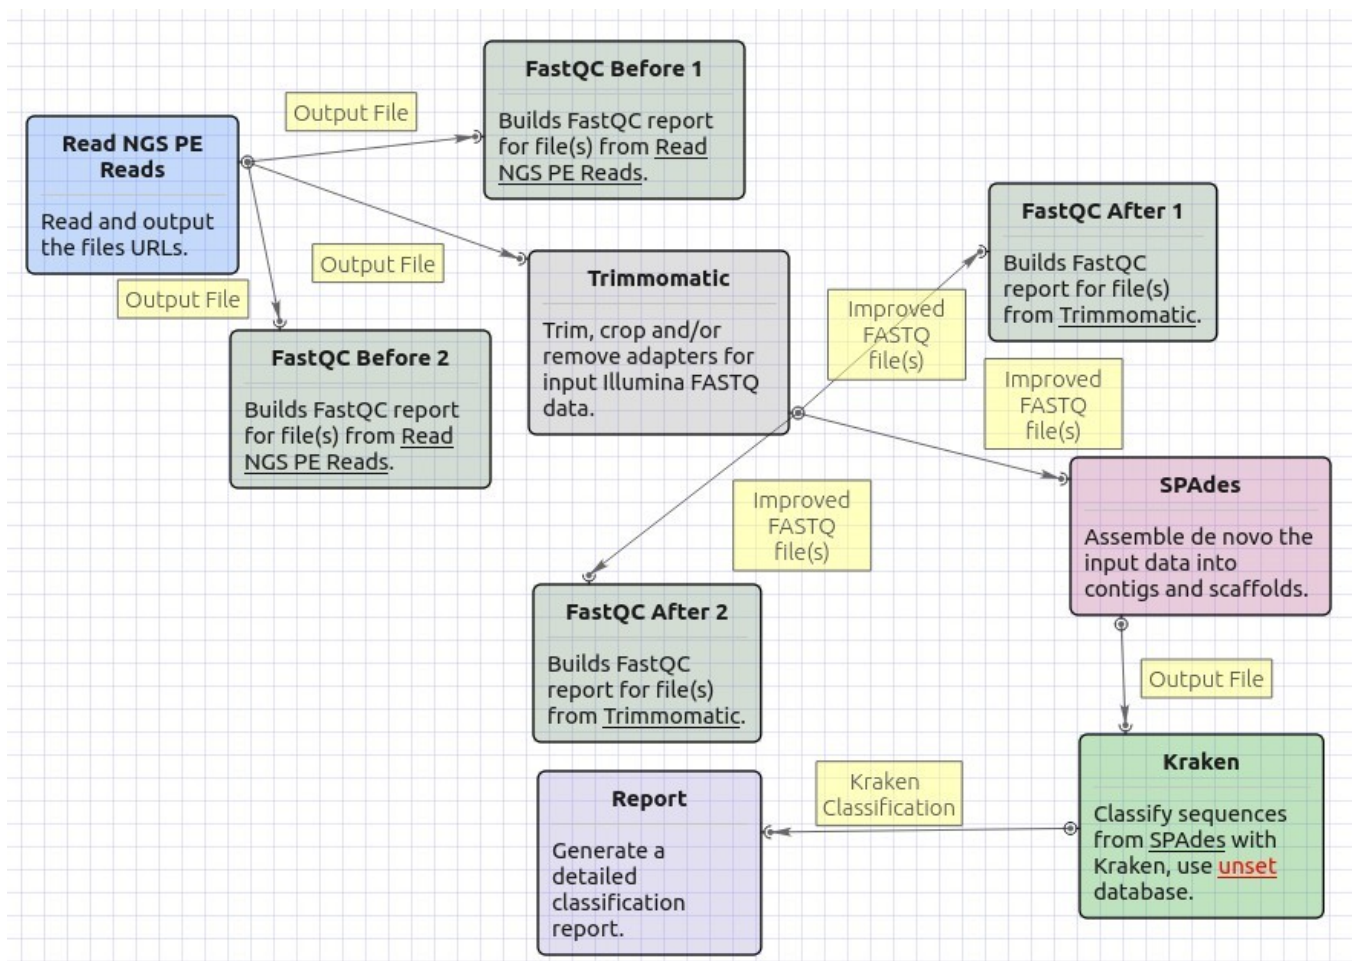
Read NGS PE Reads

Read and output the files URLs.

Output File

FastQC Before 1

Builds FastQC report for file(s) from Read NGS PE Reads.

Output File

Output File

FastQC Before 2

Builds FastQC report for file(s) from Read NGS PE Reads.

Trimmomatic

Trim, crop and/or remove adapters for input Illumina FASTQ data.

Improved FASTQ file(s)

FastQC After 1

Builds FastQC report for file(s) from Trimmomatic.

Improved FASTQ file(s)

SPAdes

Assemble de novo the input data into contigs and scaffolds.

Improved FASTQ file(s)

FastQC After 2

Builds FastQC report for file(s) from Trimmomatic.

Output File

Kraken

Classify sequences from SPAdes with Kraken, use unset database.

Kraken Classification

Report

Generate a detailed classification report.